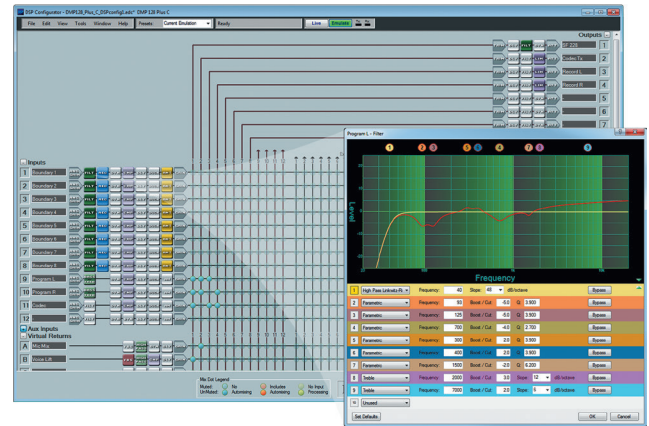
DSP Configurator - DMP128_Plus_C_DSPconfig6.edsc* DMP 128 Plus C

File Edit View Tools Window Help Presets Current Emulation Ready Live Emulate

Outputs

SF 228
Codec Tx
Record L
Record R
5
6

Inputs

1 Boundary 1
2 Boundary 2
3 Boundary 3
4 Boundary 4
5 Boundary 5
6 Boundary 6
7 Boundary 7
8 Boundary 8
9 Program L
10 Program R
11 Codec
12

Aux Inputs
Virtual Returns

A Mic Mix
B Voice Lift

Mix Cell Legend
Muted / UnMuted No Automixing Includes Automixing No Input Processing

Program L - Filter

1 2 3 4 5 6 7 8 9

Level

Frequency

| | | | | | | | | |
|---|---|---|---|---|---|---|---|---|
| 1 | High Pass Linkwitz-R | Frequency: | 40 | Slope: | 48 | dB/octave | | Bypass |
| 2 | Parametric | Frequency: | 93 | Boost / Cut: | -5.0 | Q: | 3.900 | Bypass |
| 3 | Parametric | Frequency: | 125 | Boost / Cut: | -8.0 | Q: | 3.900 | Bypass |
| 4 | Parametric | Frequency: | 700 | Boost / Cut: | -4.0 | Q: | 2.700 | Bypass |
| 5 | Parametric | Frequency: | 300 | Boost / Cut: | 2.0 | Q: | 3.900 | Bypass |
| 6 | Parametric | Frequency: | 400 | Boost / Cut: | 2.0 | Q: | 3.900 | Bypass |
| 7 | Parametric | Frequency: | 1500 | Boost / Cut: | -2.0 | Q: | 6.200 | Bypass |
| 8 | Treble | Frequency: | 2000 | Boost / Cut: | 3.0 | Slope: | 12 | dB/octave | Bypass |
| 9 | Treble | Frequency: | 7000 | Boost / Cut: | 2.0 | Slope: | 6 | dB/octave | Bypass |
| 10 | Unused | | | | | | | |

Set Defaults OK Cancel